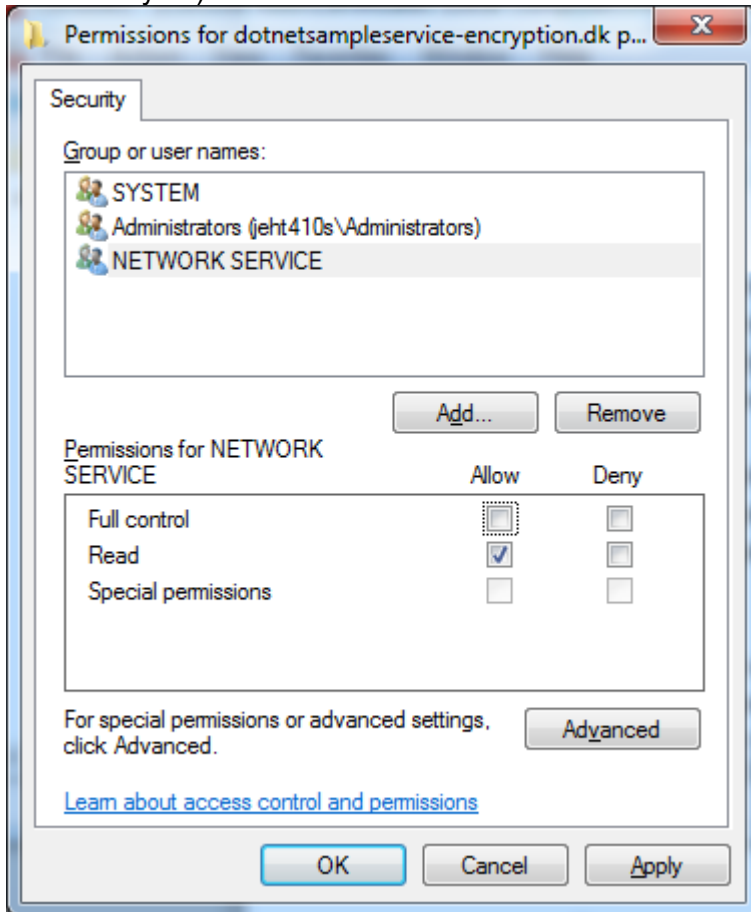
Permissions for dotnetsampleservice-encryption.dk p...

Security

Group or user names:

SYSTEM
Administrators (jeht410s\Administrators)
NETWORK SERVICE

Add...
Remove

Permissions for NETWORK SERVICE

| | Allow | Deny |
|---|---|---|
| Full control | ☐ | ☐ |
| Read | ☑ | ☐ |
| Special permissions | ☐ | ☐ |

For special permissions or advanced settings, click Advanced.

Advanced

Learn about access control and permissions

OK
Cancel
Apply